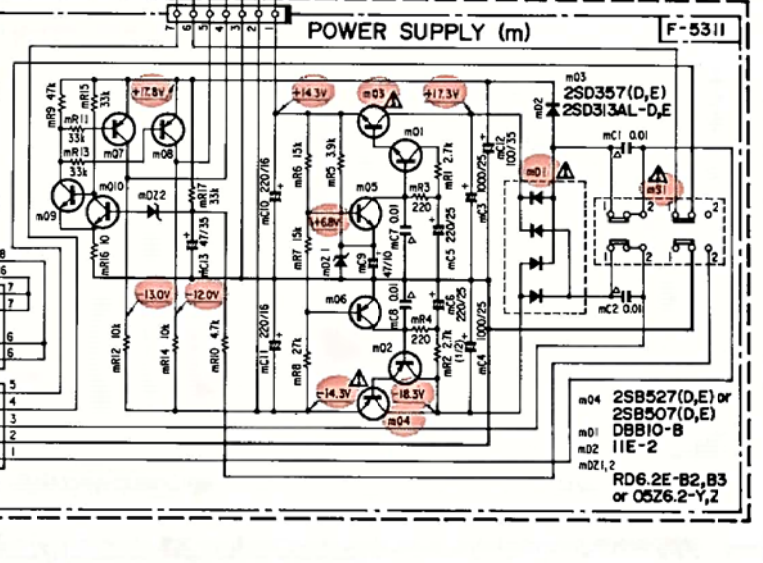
7 6 5 4 3 2 1

POWER SUPPLY (m)

F-5311

mR9 47k
mR15 33k
mR11 33k
mR13 33k
+17.8V
mQ7
mQ8
mQ9
mQ10
mDZ2
mR17 33k
mC13 47/35
mR16 10

+14.3V
mQ3
+17.3V
mQ1
mC10 220/16
mR6 15k
mR5 3.9k
mR3 220
mR1 2.7k
mC12 100/35
mC3 1000/25
+6.8V
mQ5
mR7 15k
mDZ1
mC9 47/10
mC7 0.01
mC5 220/25

mQ3
2SD357(D,E)
2SD313AL-D,E
mD2
mD1
mC1 0.01
mS1
mC2 0.01

-13.0V
-12.0V
mR12 10k
mR14 10k
mR10 4.7k
mC11 220/16
mR8 2.7k
mQ6
mC8 0.01
mR4 220
mR2 2.7k
mC6 220/25
mC4 1000/25
mQ2
(1/2)
-14.3V
-18.3V
mQ4

mQ4 2SB527(D,E) or 2SB507(D,E)
mD1 DBB10-B
mD2 11E-2
mDZ1,2
RD6.2E-B2,B3
or 05Z6.2-Y,Z

8
6
7
7
6
6
5
4
3
2
1